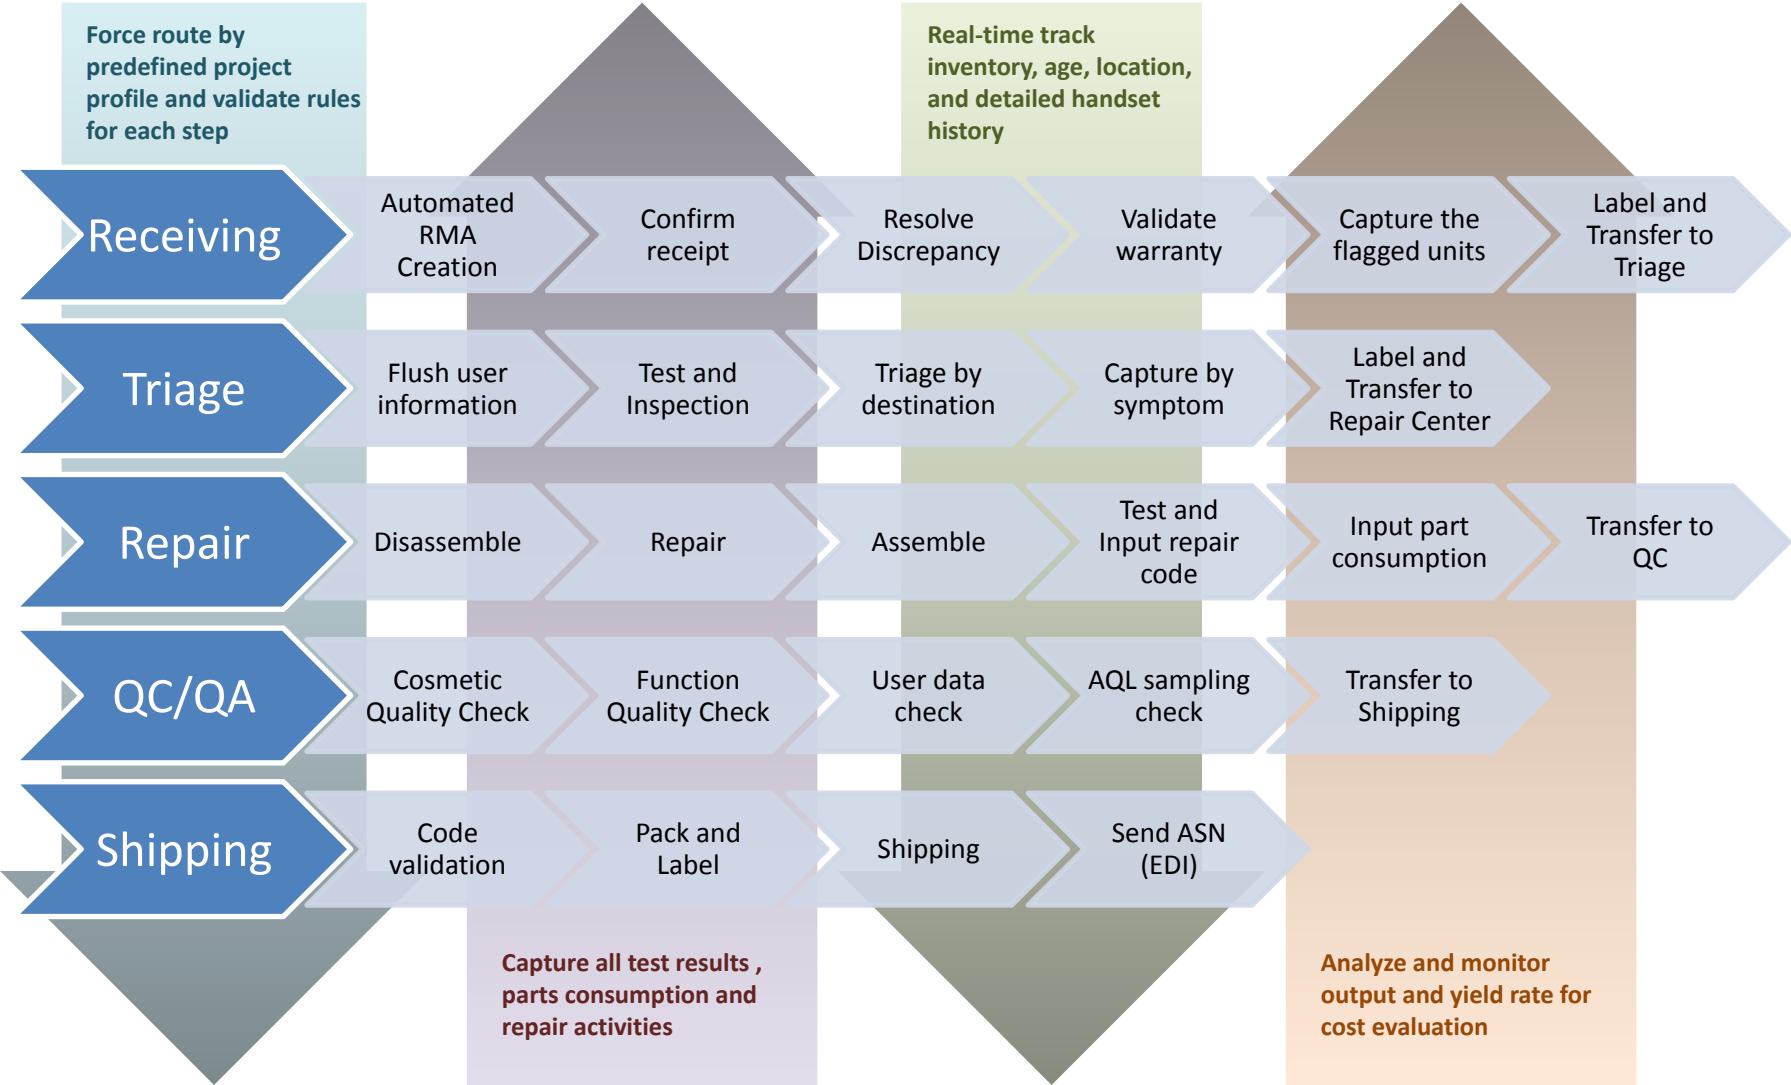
Force route by predefined project profile and validate rules for each step

Real-time track inventory, age, location, and detailed handset history

Receiving

Automated RMA Creation

Confirm receipt

Resolve Discrepancy

Validate warranty

Capture the flagged units

Label and Transfer to Triage

Triage

Flush user information

Test and Inspection

Triage by destination

Capture by symptom

Label and Transfer to Repair Center

Repair

Disassemble

Repair

Assemble

Test and Input repair code

Input part consumption

Transfer to QC

QC/QA

Cosmetic Quality Check

Function Quality Check

User data check

AQL sampling check

Transfer to Shipping

Shipping

Code validation

Pack and Label

Shipping

Send ASN (EDI)

Capture all test results , parts consumption and repair activities

Analyze and monitor output and yield rate for cost evaluation